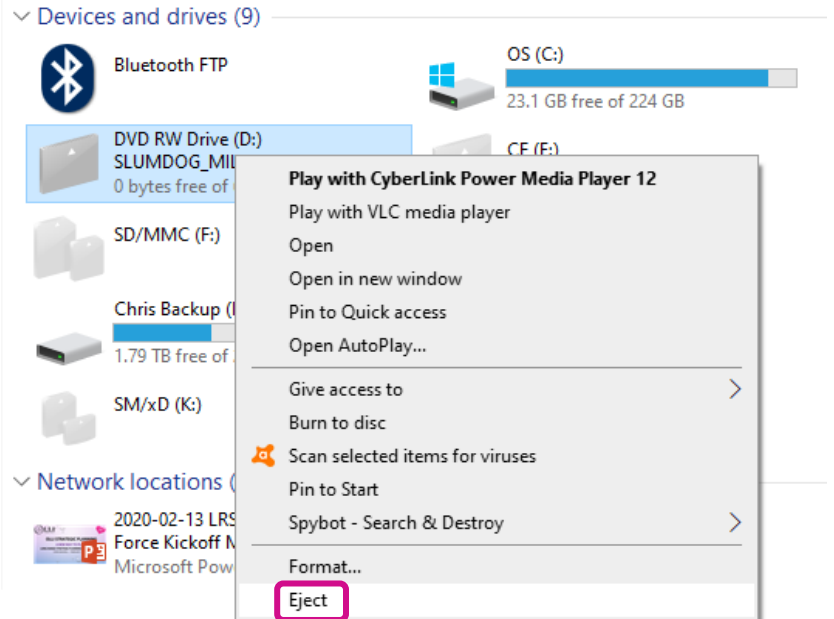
Devices and drives (9)

Bluetooth FTP

OS (C:)
23.1 GB free of 224 GB

DVD RW Drive (D:)
SLUMDOG_MIL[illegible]
0 bytes free of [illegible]

CF (E:)

SD/MMC (F:)

Chris Backup ([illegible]
1.79 TB free of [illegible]

SM/xD (K:)

Network locations ([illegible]

2020-02-13 LRS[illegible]
Force Kickoff M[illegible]
Microsoft Pow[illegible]

Play with CyberLink Power Media Player 12
Play with VLC media player
Open
Open in new window
Pin to Quick access
Open AutoPlay...
Give access to
Burn to disc
Scan selected items for viruses
Pin to Start
Spybot - Search & Destroy
Format...
Eject